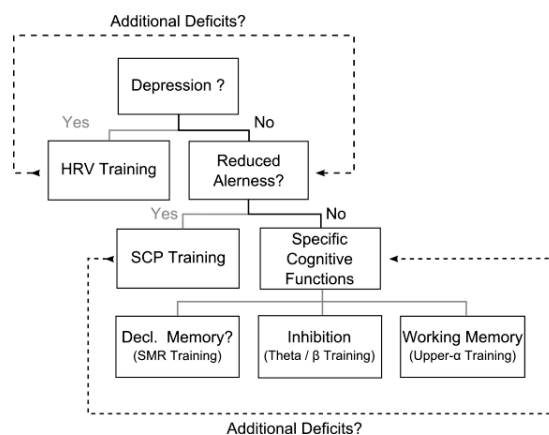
Additional Deficits?

Depression ?

Yes

No

HRV Training

Reduced Alerness?

Yes

No

SCP Training

Specific Cognitive Functions

Decl. Memory? (SMR Training)

Inhibition (Theta / β Training)

Working Memory (Upper-α Training)

Additional Deficits?